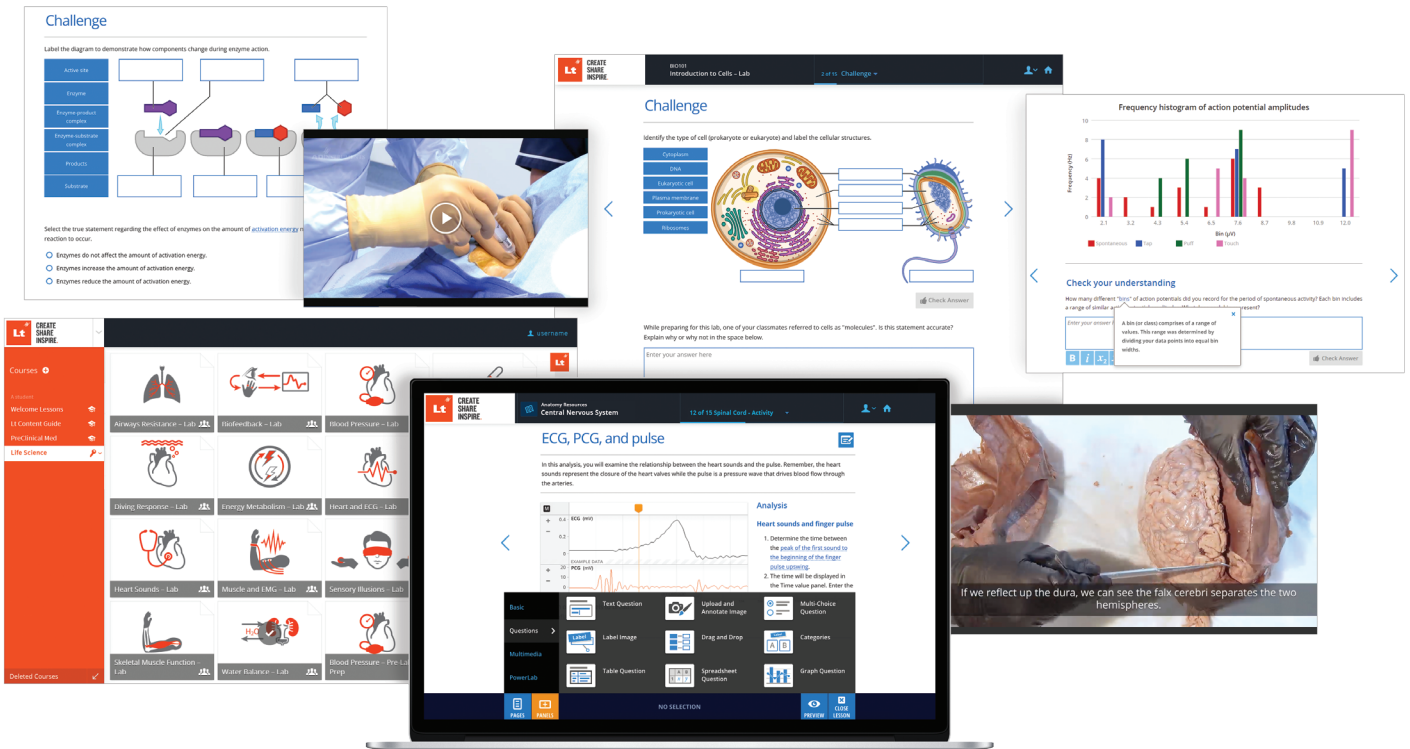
Challenge

Label the diagram to demonstrate how components change during enzyme action.

Active site
Enzyme
Enzyme-product complex
Enzyme-substrate complex
Products
Substrate

Select the true statement regarding the effect of enzymes on the amount of activation energy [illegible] reaction to occur.

Enzymes do not affect the amount of activation energy.
Enzymes increase the amount of activation energy.
Enzymes reduce the amount of activation energy.

Lt CREATE SHARE INSPIRE.
BIO101
Introduction to Cells – Lab
3 of 15 Challenge

Challenge

Identify the type of cell (prokaryote or eukaryote) and label the cellular structures.

Cytoplasm
DNA
Eukaryotic cell
Plasma membrane
Prokaryotic cell
Ribosomes

Check Answer

While preparing for this lab, one of your classmates referred to cells as "molecules". Is this statement accurate? Explain why or why not in the space below.

Enter your answer here

Frequency histogram of action potential amplitudes

10
8
6
4
2
0
Frequency (Hz)
2.1 3.2 4.3 5.4 6.5 7.6 8.7 9.8 10.9 12.0
Bin (μV)
Spontaneous Tap Puff Touch

Check your understanding

How many different "bins" of action potentials did you record for the period of spontaneous activity? Each bin includes a range of similar a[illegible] present?

Enter your answer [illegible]

A bin (or class) comprises of a range of values. This range was determined by dividing your data points into equal bin widths.

Check Answer

Lt CREATE SHARE INSPIRE.
username

Courses
Welcome Lessons
Lt Content Guide
PreClinical Med
Life Science
Deleted Courses

Airways Resistance – Lab
Biofeedback – Lab
Blood Pressure – Lab
Diving Response – Lab
Energy Metabolism – Lab
Heart and ECG – Lab
Heart Sounds – Lab
Muscle and EMG – Lab
Sensory Illusions – Lab
Skeletal Muscle Function – Lab
Water Balance – Lab
Blood Pressure – Pre-Lab Prep

Lt CREATE SHARE INSPIRE.
Anatomy Resources
Central Nervous System
12 of 15 Spinal Cord - Activity

ECG, PCG, and pulse

In this analysis, you will examine the relationship between the heart sounds and the pulse. Remember, the heart sounds represent the closure of the heart valves while the pulse is a pressure wave that drives blood flow through the arteries.

ECG (mV)
0.4
0.2
0
EXAMPLE DATA
PCG (mV)
20
10

Analysis

Heart sounds and finger pulse

1. Determine the time between the peak of the first sound to the beginning of the finger pulse upswing.
2. The time will be displayed in the Time value panel. Enter the

Basic
Questions
Multimedia
PowerLab

Text Question
Upload and Annotate Image
Multi-Choice Question
Label Image
Drag and Drop
Categories
Table Question
Spreadsheet Question
Graph Question

PAGES
PANELS
NO SELECTION
PREVIEW
CLOSE LESSON

If we reflect up the dura, we can see the falx cerebri separates the two hemispheres.